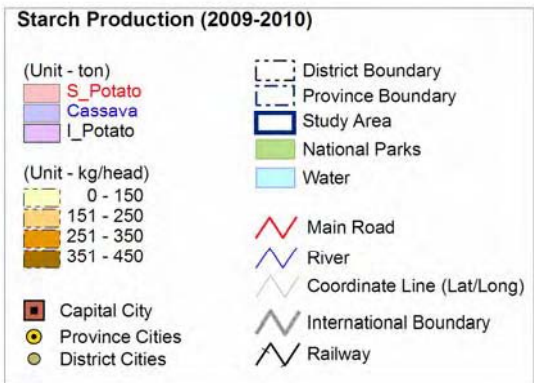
Starch Production (2009-2010)

(Unit - ton)
S_Potato
Cassava
I_Potato

(Unit - kg/head)
0 - 150
151 - 250
251 - 350
351 - 450

Capital City
Province Cities
District Cities

District Boundary
Province Boundary
Study Area
National Parks
Water

Main Road
River
Coordinate Line (Lat/Long)
International Boundary
Railway